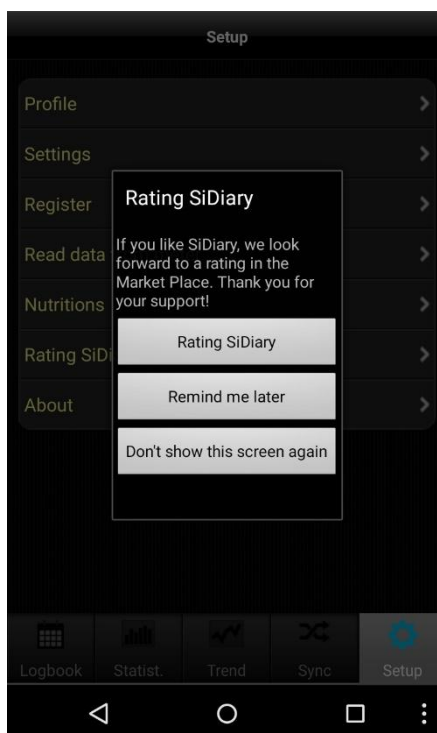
Setup

Profile
Settings
Register
Read data
Nutritions
Rating SiDi
About

Rating SiDiary

If you like SiDiary, we look forward to a rating in the Market Place. Thank you for your support!

Rating SiDiary

Remind me later

Don't show this screen again

Logbook
Statist.
Trend
Sync
Setup